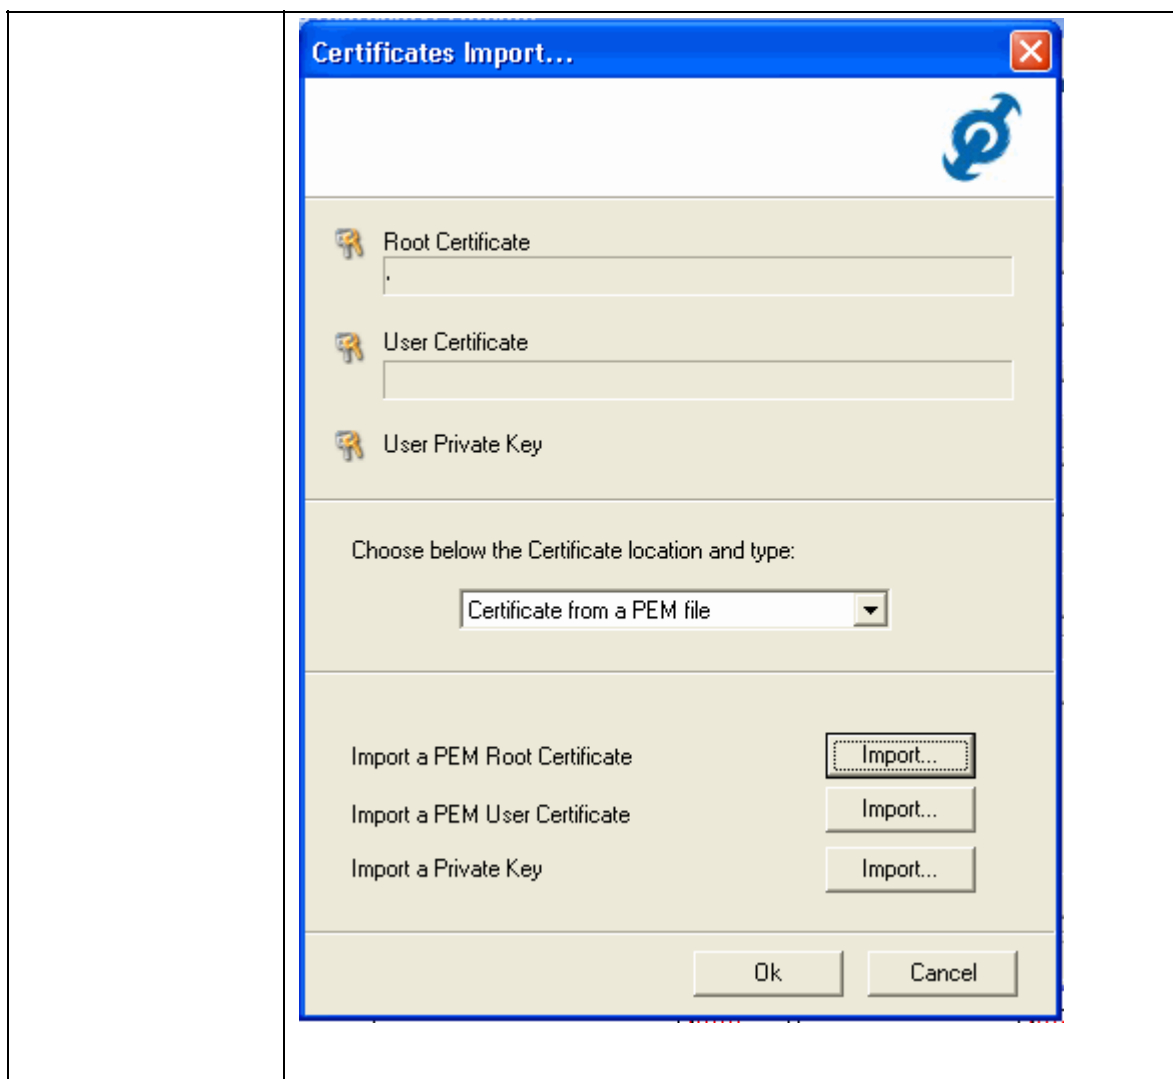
Certificates Import...

Root Certificate

User Certificate

User Private Key

Choose below the Certificate location and type:

Certificate from a PEM file

Import a PEM Root Certificate
Import...

Import a PEM User Certificate
Import...

Import a Private Key
Import...

Ok
Cancel